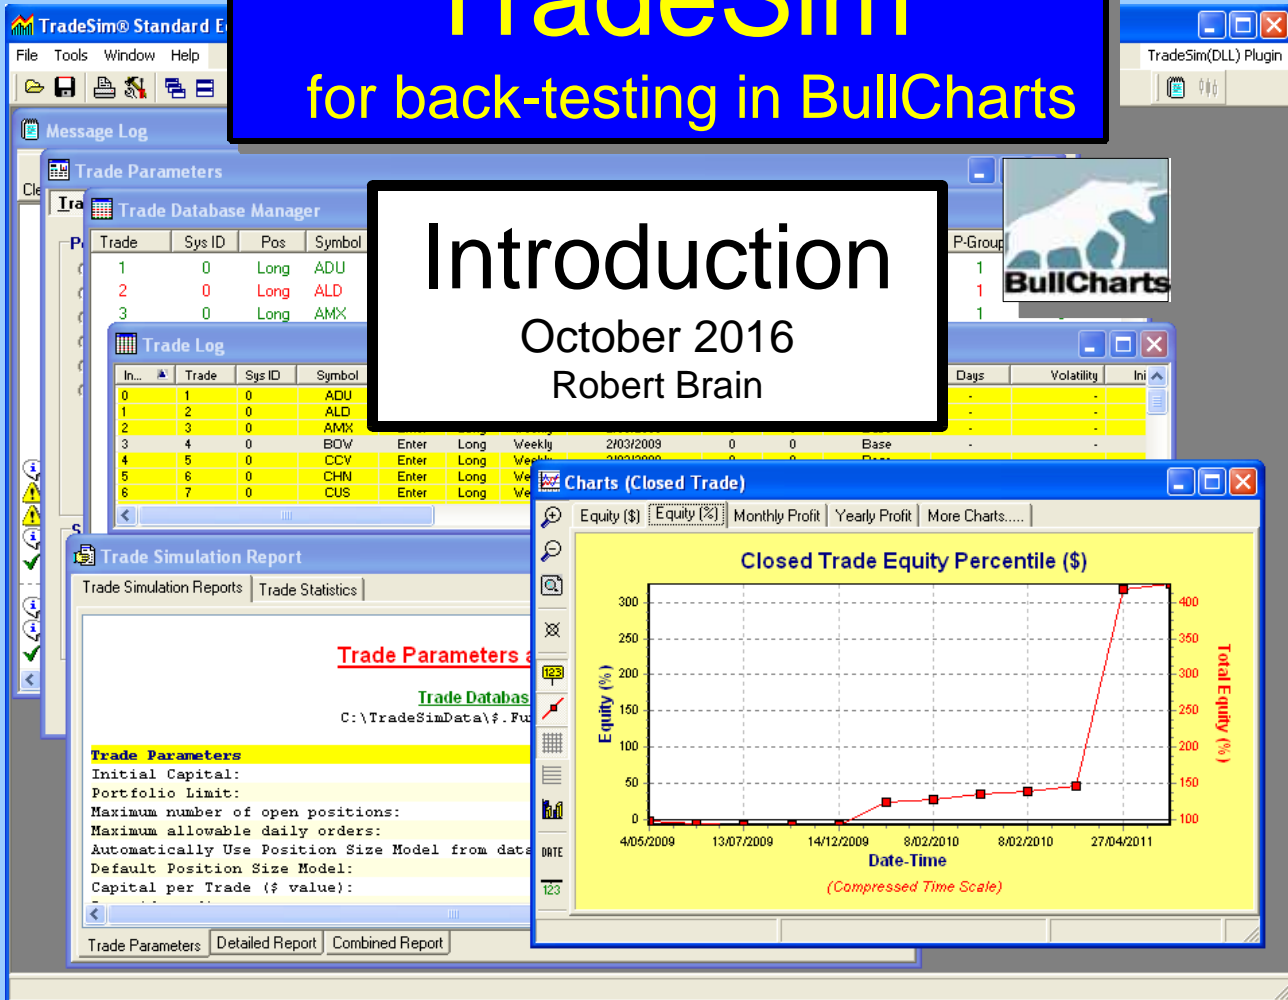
TradeSim® Standard E

File Tools Window Help

TradeSim(DLL) Plugin

TradeSim
for back-testing in BullCharts

Message Log

Trade Parameters

Trade Database Manager

| Trade | Sys ID | Pos | Symbol |
|---|---|---|---|
| 1 | 0 | Long | ADU |
| 2 | 0 | Long | ALD |
| 3 | 0 | Long | AMX |

P-Group
1
1
1

BullCharts

Introduction
October 2016
Robert Brain

Trade Log

| In... | Trade | Sys ID | Symbol | | | | | | | Days | Volatility |
|---|---|---|---|---|---|---|---|---|---|---|---|
| 0 | 1 | 0 | ADU | | | | | | | - | - |
| 1 | 2 | 0 | ALD | | | | | | | - | - |
| 2 | 3 | 0 | AMX | | | | | | | - | - |
| 3 | 4 | 0 | BOW | Enter | Long | Weekly | 2/03/2009 | 0 | 0 | Base - | - |
| 4 | 5 | 0 | CCV | Enter | Long | We | | | | | |
| 5 | 6 | 0 | CHN | Enter | Long | We | | | | | |
| 6 | 7 | 0 | CUS | Enter | Long | We | | | | | |

Charts (Closed Trade)

Equity ($) | Equity (%) | Monthly Profit | Yearly Profit | More Charts.....

Closed Trade Equity Percentile ($)

Equity (%)
300
250
200
150
100
50
0

Total Equity (%)
400
350
300
250
200
150
100

4/05/2009 13/07/2009 14/12/2009 8/02/2010 8/02/2010 27/04/2011

Date-Time
(Compressed Time Scale)

DATE
123

Trade Simulation Report

Trade Simulation Reports | Trade Statistics

Trade Parameters a

Trade Databas
C:\TradeSimData\$.Fu

Trade Parameters
Initial Capital:
Portfolio Limit:
Maximum number of open positions:
Maximum allowable daily orders:
Automatically Use Position Size Model from data
Default Position Size Model:
Capital per Trade ($ value):

Trade Parameters | Detailed Report | Combined Report